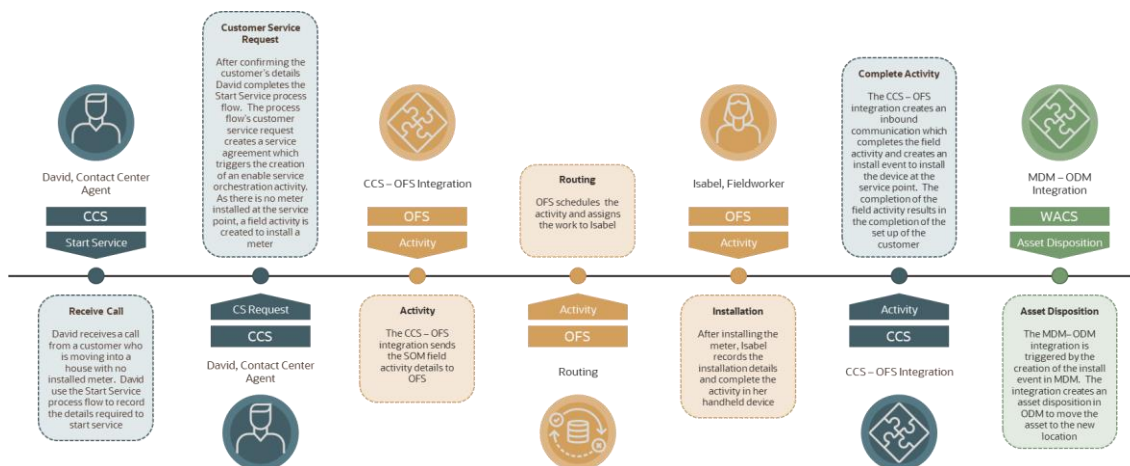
Customer Service Request

After confirming the customer's details David completes the Start Service process flow. The process flow's customer service request creates a service agreement which triggers the creation of an enable service orchestration activity. As there is no meter installed at the service point, a field activity is created to install a meter

Complete Activity

The CCS – OFS integration creates an inbound communication which completes the field activity and creates an install event to install the device at the service point. The completion of the field activity results in the completion of the set up of the customer

David, Contact Center Agent

CCS

Start Service

CCS – OFS Integration

OFS

Activity

Routing

OFS schedules the activity and assigns the work to Isabel

Isabel, Fieldworker

OFS

Activity

MDM – ODM Integration

WACS

Asset Disposition

Receive Call

David receives a call from a customer who is moving into a house with no installed meter. David use the Start Service process flow to record the details required to start service

CS Request

CCS

David, Contact Center Agent

Activity

The CCS – OFS integration sends the SOM field activity details to OFS

Activity

OFS

Routing

Installation

After installing the meter, Isabel records the installation details and complete the activity in her handheld device

Activity

CCS

CCS – OFS Integration

Asset Disposition

The MDM– ODM integration is triggered by the creation of the install event in MDM. The integration creates an asset disposition in ODM to move the asset to the new location